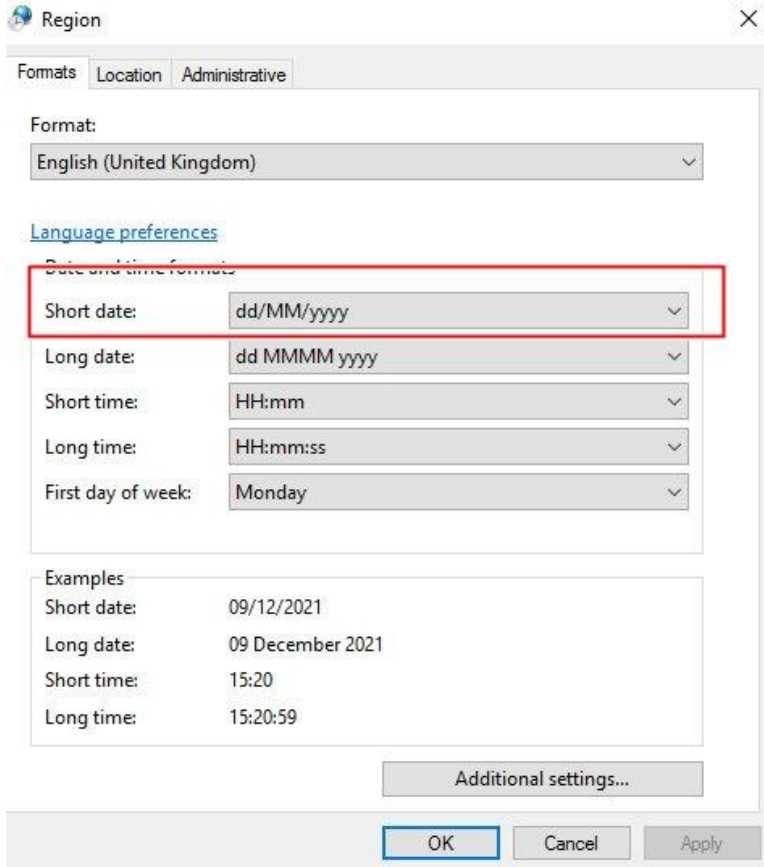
Region

×

Formats Location Administrative

Format:

English (United Kingdom)

Language preferences

Date and time formats

Short date: dd/MM/yyyy

Long date: dd MMMM yyyy

Short time: HH:mm

Long time: HH:mm:ss

First day of week: Monday

Examples

Short date: 09/12/2021

Long date: 09 December 2021

Short time: 15:20

Long time: 15:20:59

Additional settings...

OK Cancel Apply